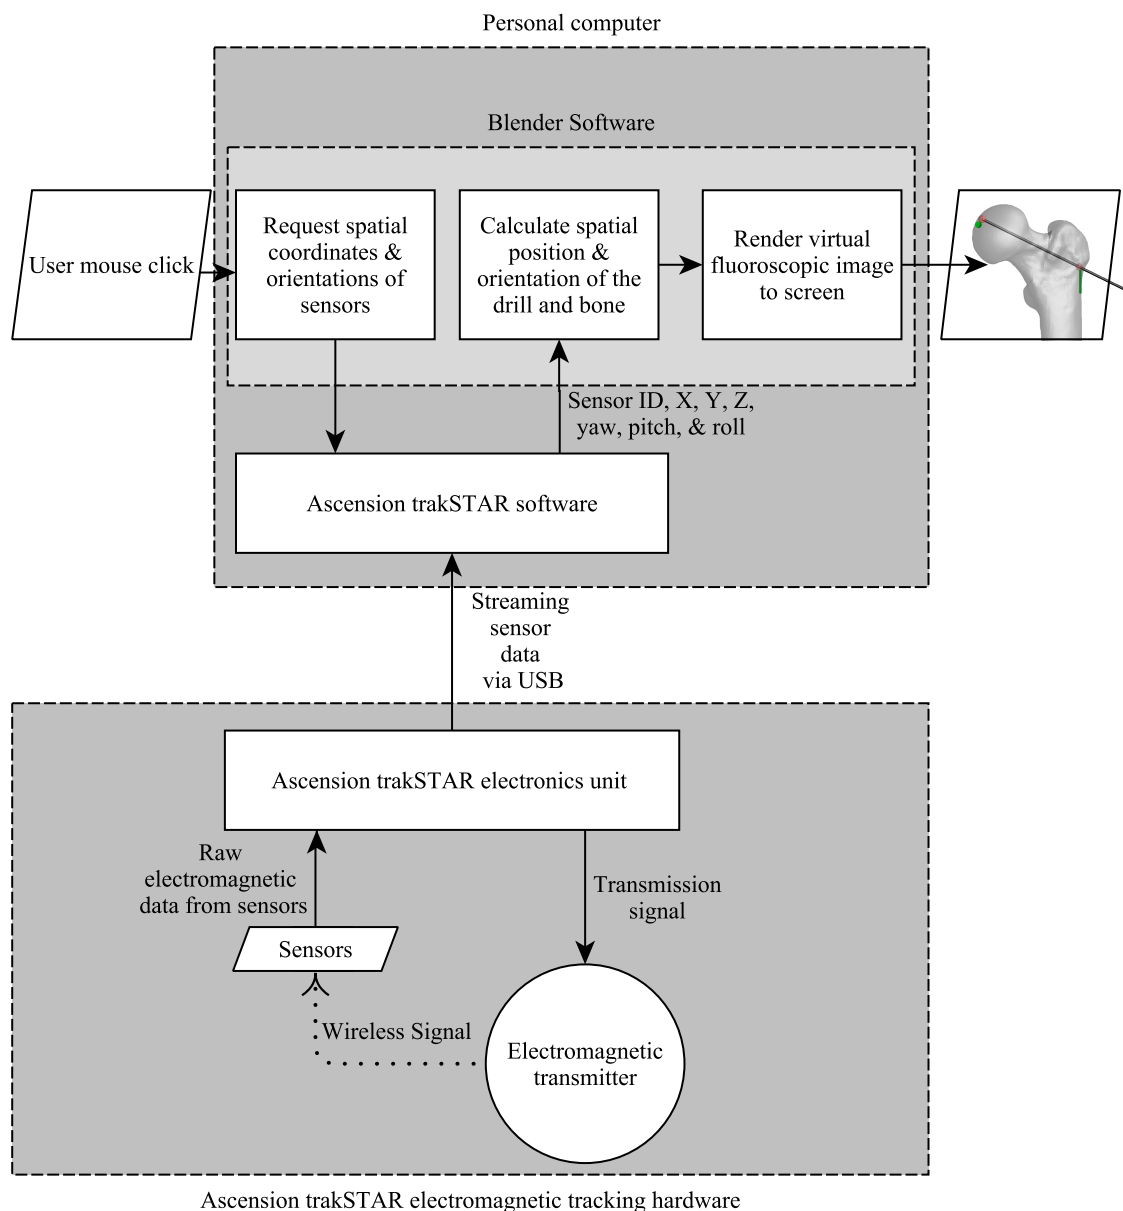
Personal computer

Blender Software

User mouse click

Request spatial coordinates & orientations of sensors

Calculate spatial position & orientation of the drill and bone

Render virtual fluoroscopic image to screen

Sensor ID, X, Y, Z, yaw, pitch, & roll

Ascension trakSTAR software

Streaming sensor data via USB

Ascension trakSTAR electronics unit

Raw electromagnetic data from sensors

Transmission signal

Sensors

Wireless Signal

Electromagnetic transmitter

Ascension trakSTAR electromagnetic tracking hardware